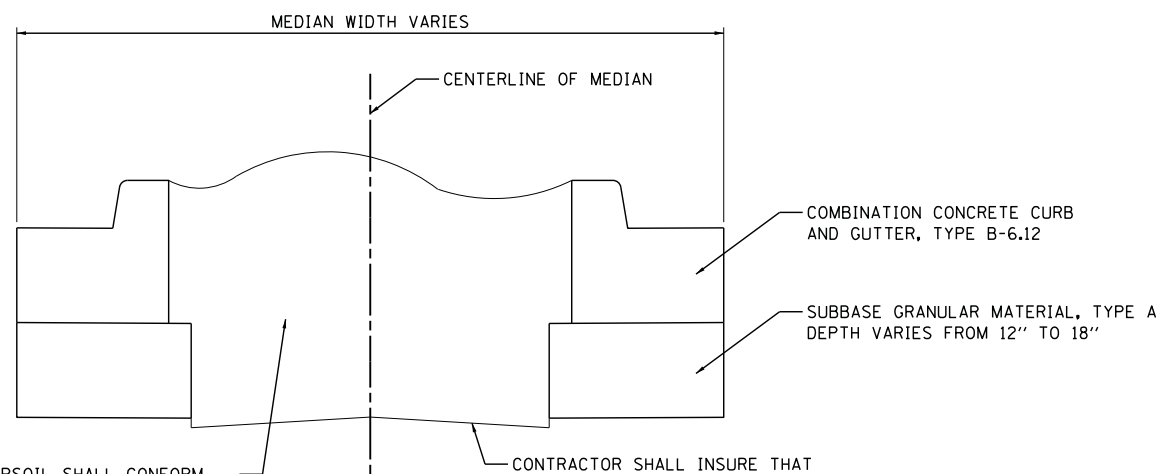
MEDIAN WIDTH VARIES

CENTERLINE OF MEDIAN

COMBINATION CONCRETE CURB AND GUTTER, TYPE B-6.12

SUBBASE GRANULAR MATERIAL, TYPE A DEPTH VARIES FROM 12" TO 18"

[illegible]RSOIL SHALL CONFORM

CONTRACTOR SHALL INSURE THAT